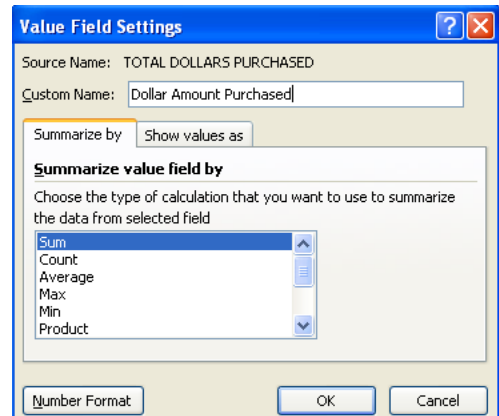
Value Field Settings

Source Name: TOTAL DOLLARS PURCHASED

Custom Name: Dollar Amount Purchased

Summarize by | Show values as

Summarize value field by

Choose the type of calculation that you want to use to summarize the data from selected field

Sum
Count
Average
Max
Min
Product

Number Format | OK | Cancel